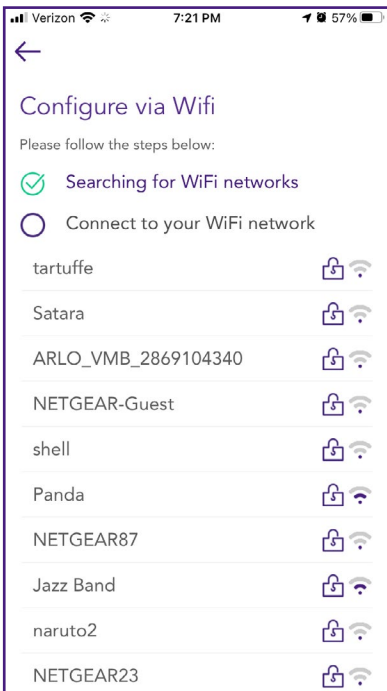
Verizon 7:21 PM 57%

←

Configure via Wifi

Please follow the steps below:

Searching for WiFi networks

Connect to your WiFi network

tartuffe

Satara

ARLO_VMB_2869104340

NETGEAR-Guest

shell

Panda

NETGEAR87

Jazz Band

naruto2

NETGEAR23